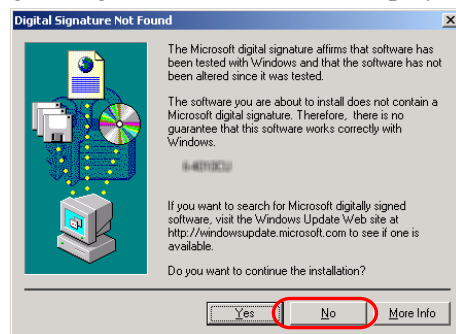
Digital Signature Not Found

The Microsoft digital signature affirms that software has been tested with Windows and that the software has not been altered since it was tested.

The software you are about to install does not contain a Microsoft digital signature. Therefore, there is no guarantee that this software works correctly with Windows.

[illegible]

If you want to search for Microsoft digitally signed software, visit the Windows Update Web site at http://windowsupdate.microsoft.com to see if one is available.

Do you want to continue the installation?

Yes
No
More Info